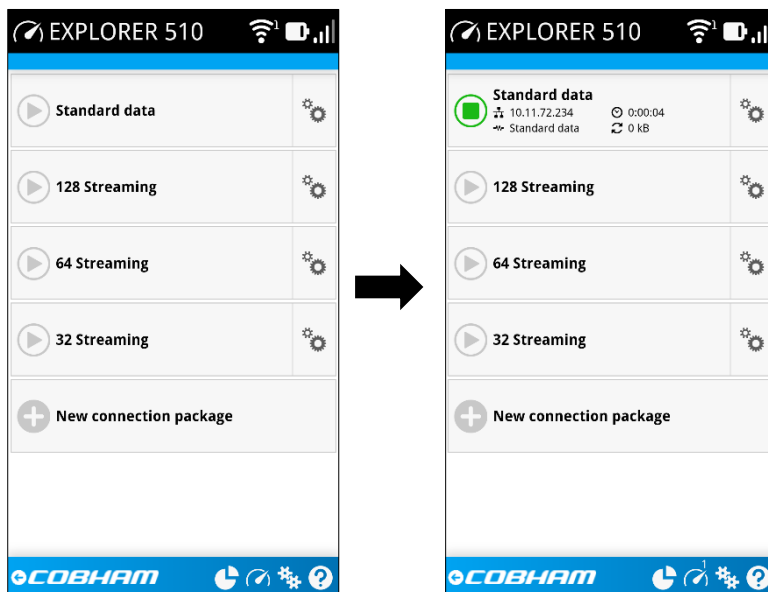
EXPLORER 510 1

Standard data

128 Streaming

64 Streaming

32 Streaming

New connection package

COBHAM

EXPLORER 510 1

Standard data
10.11.72.234 0:00:04
Standard data 0 kB

128 Streaming

64 Streaming

32 Streaming

New connection package

COBHAM 1